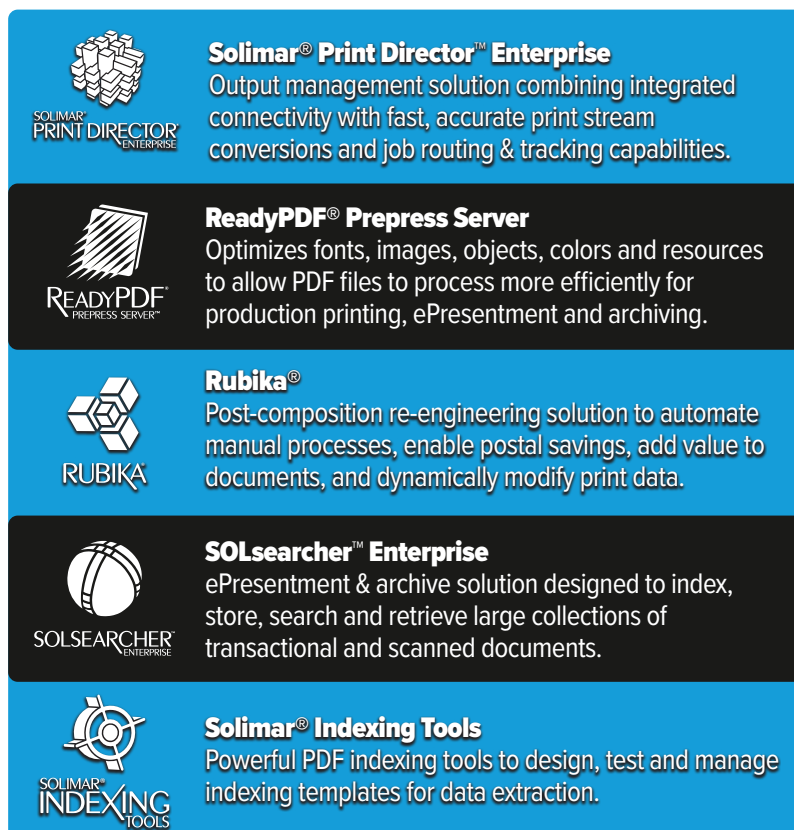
SOLIMAR® PRINT DIRECTOR® ENTERPRISE

Solimar® Print Director™ Enterprise
Output management solution combining integrated connectivity with fast, accurate print stream conversions and job routing & tracking capabilities.

READYPDF® PREPRESS SERVER™

ReadyPDF® Prepress Server
Optimizes fonts, images, objects, colors and resources to allow PDF files to process more efficiently for production printing, ePresentment and archiving.

RUBIKA®

Rubika®
Post-composition re-engineering solution to automate manual processes, enable postal savings, add value to documents, and dynamically modify print data.

SOLSEARCHER™ ENTERPRISE

SOLsearcher™ Enterprise
ePresentment & archive solution designed to index, store, search and retrieve large collections of transactional and scanned documents.

SOLIMAR® INDEXING TOOLS

Solimar® Indexing Tools
Powerful PDF indexing tools to design, test and manage indexing templates for data extraction.